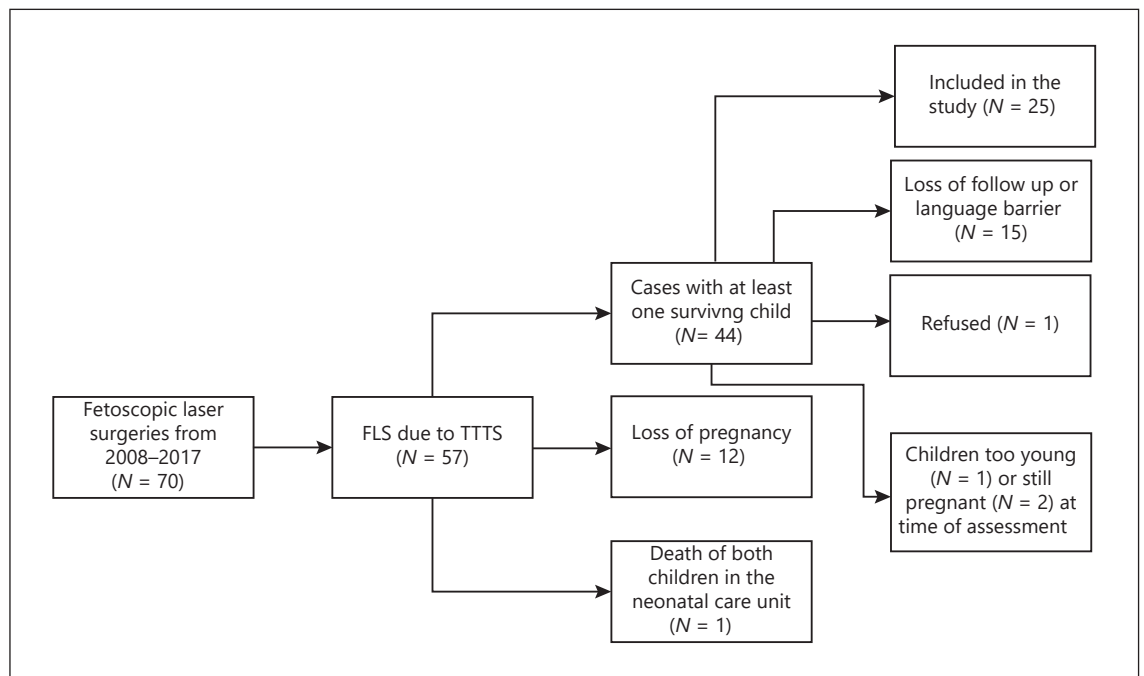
Fetoscopic laser surgeries from 2008–2017 ($N$ = 70)

FLS due to TTTS ($N$ = 57)

Cases with at least one survivng child ($N$= 44)

Included in the study ($N$ = 25)

Loss of follow up or language barrier ($N$ = 15)

Refused ($N$ = 1)

Children too young ($N$ = 1) or still pregnant ($N$ = 2) at time of assessment

Loss of pregnancy ($N$ = 12)

Death of both children in the neonatal care unit ($N$ = 1)